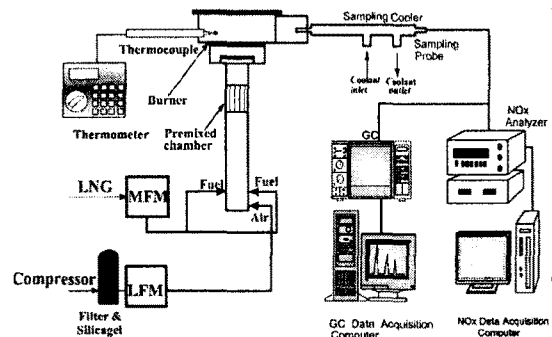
Sampling Cooler

Thermocouple

Sampling Probe

Coolant inlet

Coolant outlet

Burner

Thermometer

Premixed chamber

GC

NOx Analyzer

LNG

MFM

Fuel

Fuel

Air

Compressor

LFM

Filter & Silicagel

GC Data Acquisition Computer

NOx Data Acquisition Computer